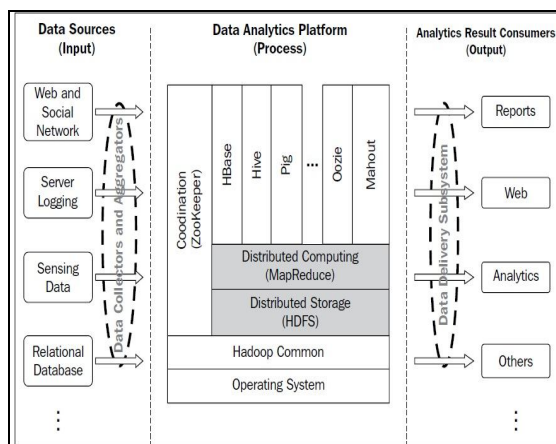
Data Sources
(Input)

Data Analytics Platform
(Process)

Analytics Result Consumers
(Output)

Web and Social Network

Server Logging

Sensing Data

Relational Database

⋮

Data Collectors and Aggregators

Coodination (ZooKeeper)

HBase

Hive

Pig

...

Oozie

Mahout

Distributed Computing (MapReduce)

Distributed Storage (HDFS)

Hadoop Common

Operating System

Data Delivery Subsystem

Reports

Web

Analytics

Others

⋮